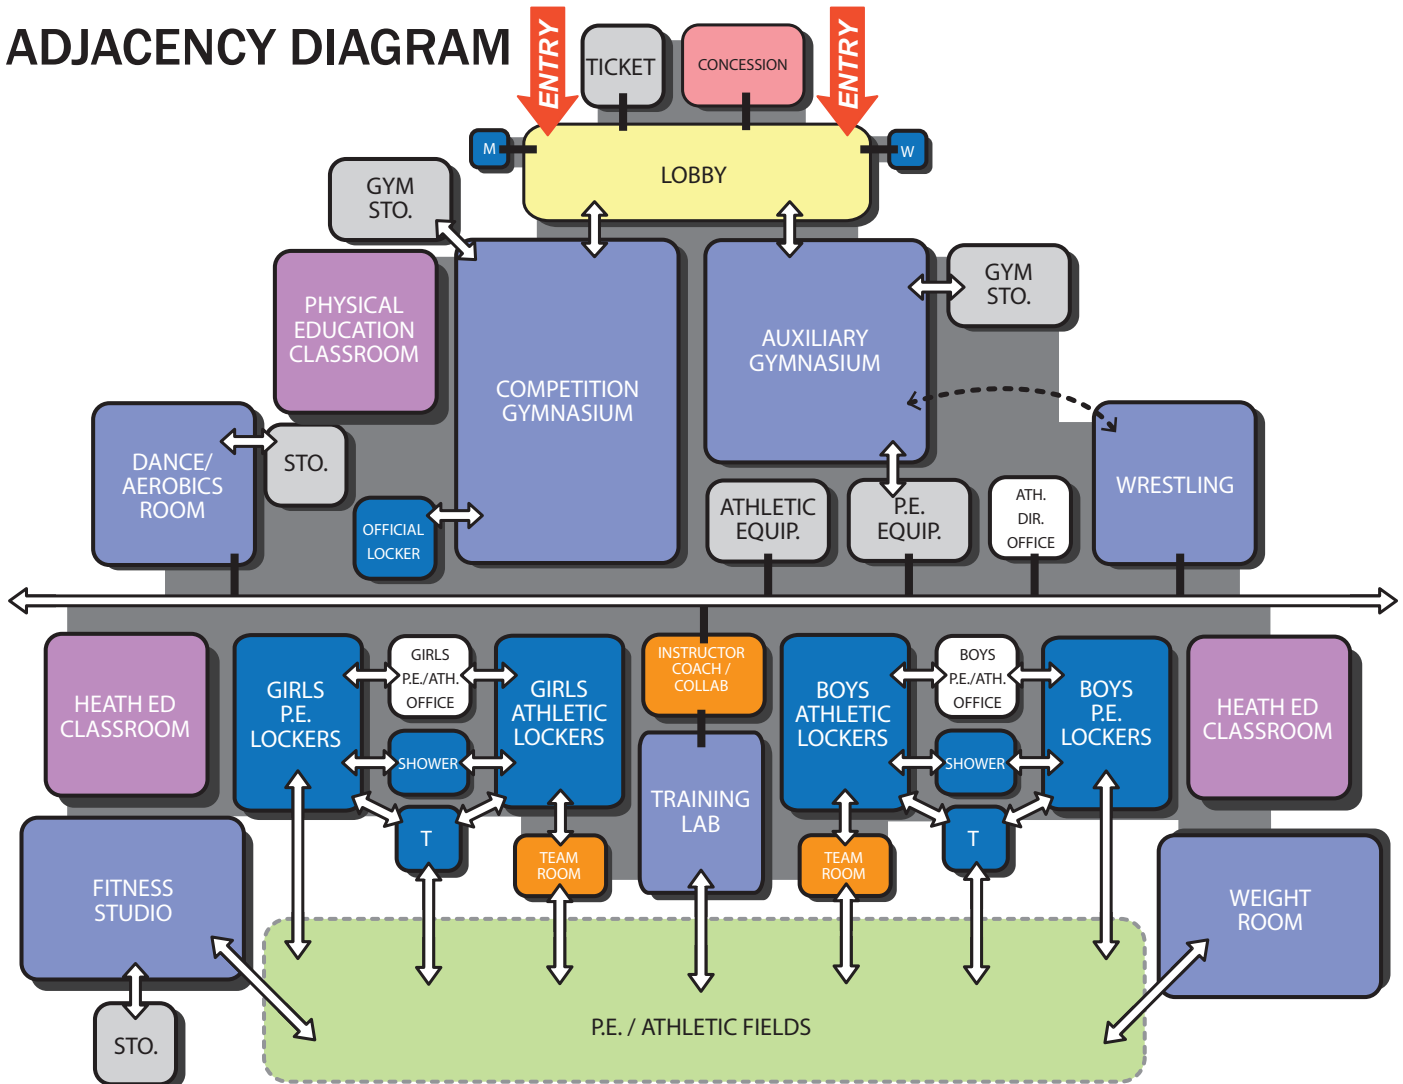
ADJACENCY DIAGRAM

ENTRY

TICKET

CONCESSION

ENTRY

M

LOBBY

W

GYM STO.

PHYSICAL EDUCATION CLASSROOM

COMPETITION GYMNASIUM

AUXILIARY GYMNASIUM

GYM STO.

DANCE/ AEROBICS ROOM

STO.

OFFICIAL LOCKER

ATHLETIC EQUIP.

P.E. EQUIP.

ATH. DIR. OFFICE

WRESTLING

HEATH ED CLASSROOM

GIRLS P.E. LOCKERS

GIRLS P.E./ATH. OFFICE

GIRLS ATHLETIC LOCKERS

INSTRUCTOR COACH / COLLAB

BOYS ATHLETIC LOCKERS

BOYS P.E./ATH. OFFICE

BOYS P.E. LOCKERS

HEATH ED CLASSROOM

SHOWER

SHOWER

T

T

TEAM ROOM

TRAINING LAB

TEAM ROOM

FITNESS STUDIO

WEIGHT ROOM

STO.

P.E. / ATHLETIC FIELDS